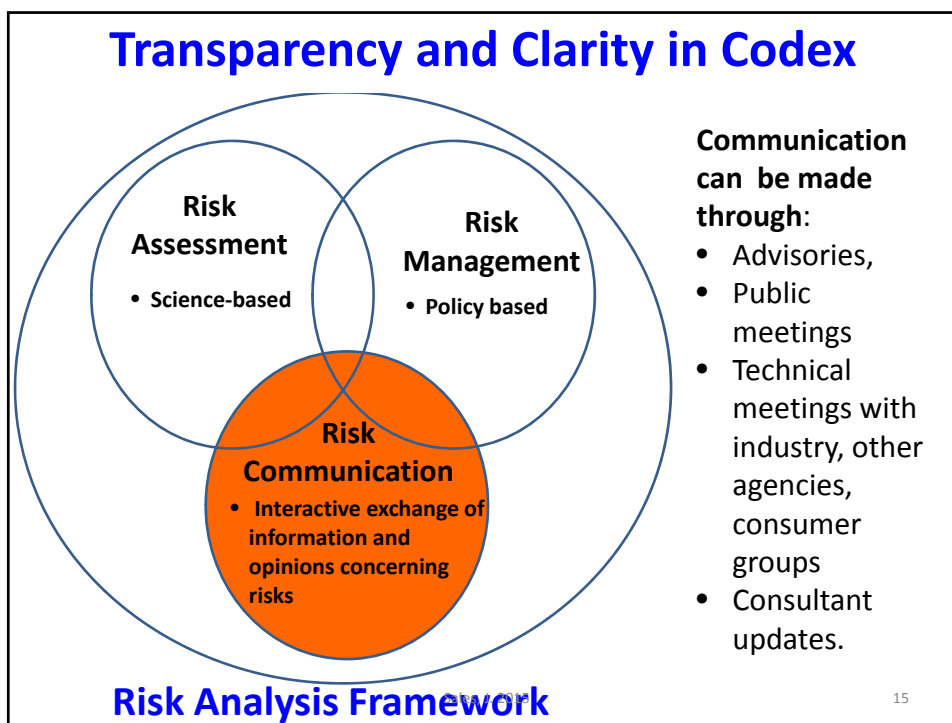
Transparency and Clarity in Codex

Risk Assessment

• Science-based

Risk Management

• Policy based

Risk Communication

• Interactive exchange of information and opinions concerning risks

Communication can be made through:

• Advisories,
• Public meetings
• Technical meetings with industry, other agencies, consumer groups
• Consultant updates.

Risk Analysis Framework

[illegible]

15